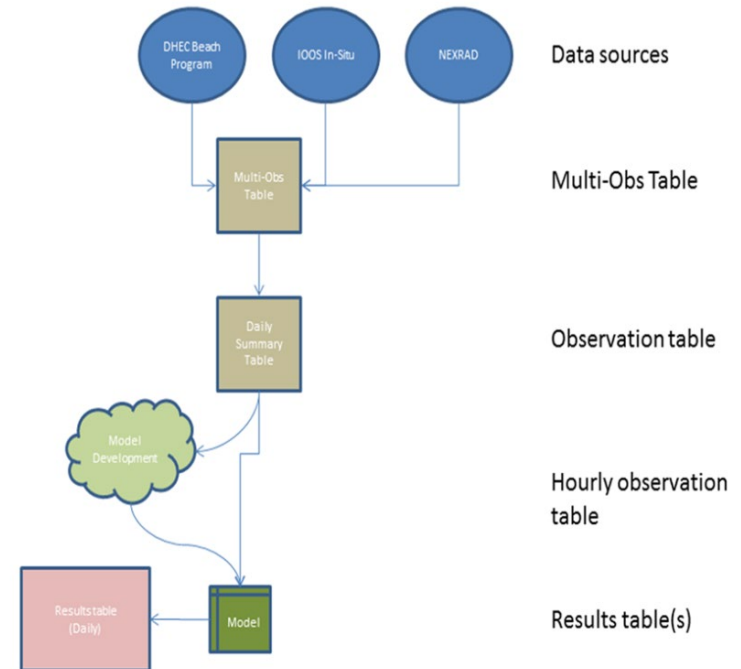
DHEC Beach Program

IOOS In-Situ

NEXRAD

Data sources

Multi-Obs Table

Multi-Obs Table

Daily Summary Table

Observation table

Model Development

Hourly observation table

Results table (Daily)

Model

Results table(s)